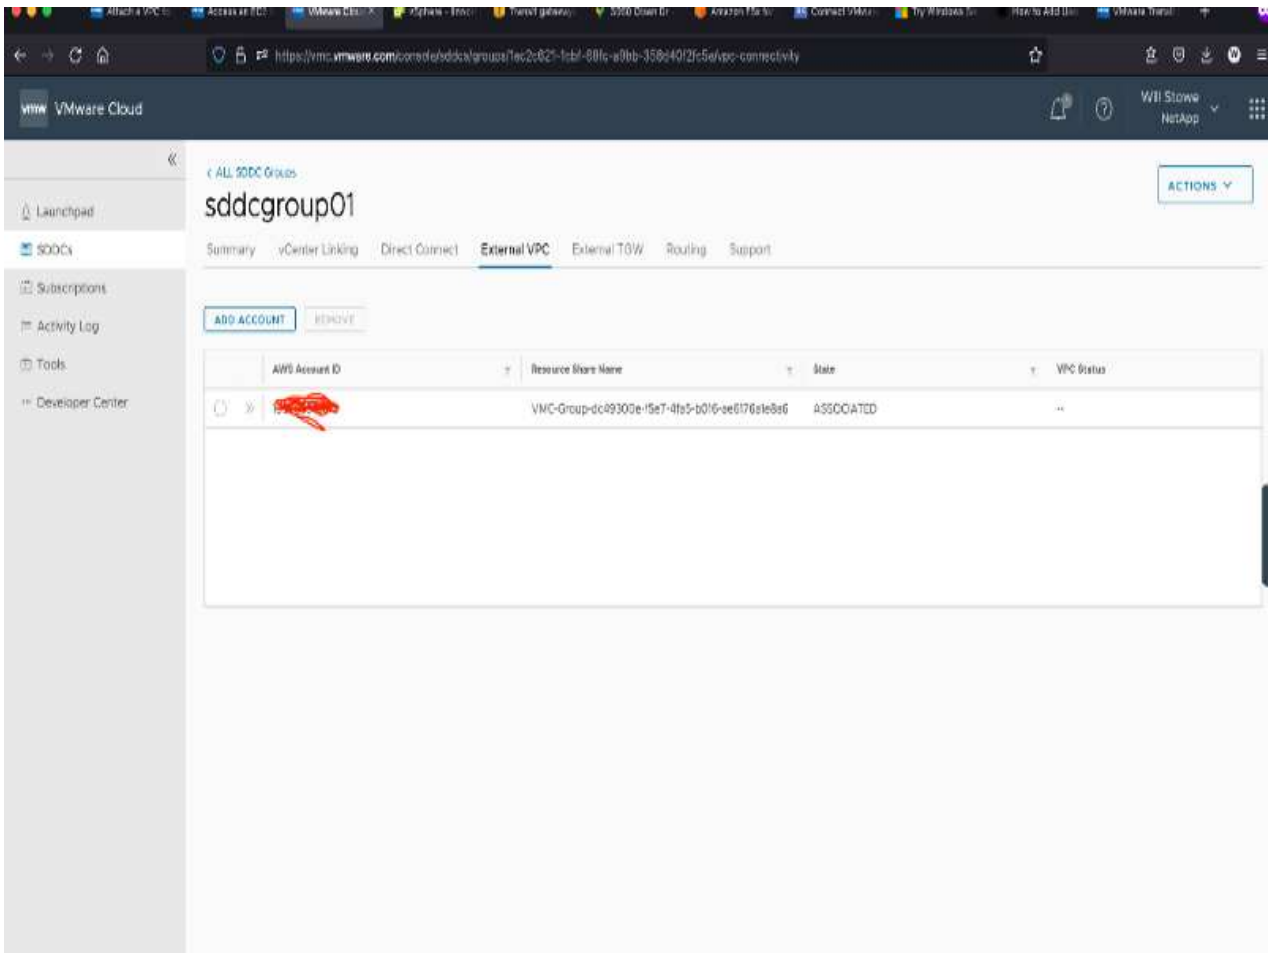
Attach a VPC to | Access an EC2 | VMware Clou × | vSphere - Inno | Transit gateway | SDDC Down Dr | Amazon FSx fo | Connect VMwa | Try Windows Se | How to Add Us | VMware Transi

https://vmc.vmware.com/console/sddcs/groups/1ec2c621-1cbf-88fc-a0bb-358d40f2fc5a/vpc-connectivity

vmw VMware Cloud

Wil Stowe
NetApp

«

Launchpad
SDDCs
Subscriptions
Activity Log
Tools
Developer Center

‹ ALL SDDC Groups
sddcgroup01

ACTIONS

Summary | vCenter Linking | Direct Connect | External VPC | External TGW | Routing | Support

ADD ACCOUNT | REMOVE

| | AWS Account ID | Resource Share Name | State | VPC Status |
|---|---|---|---|---|
| » | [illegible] | VMC-Group-dc49300e-f5e7-4fa5-b016-ae6176a1e8a6 | ASSOCIATED | -- |